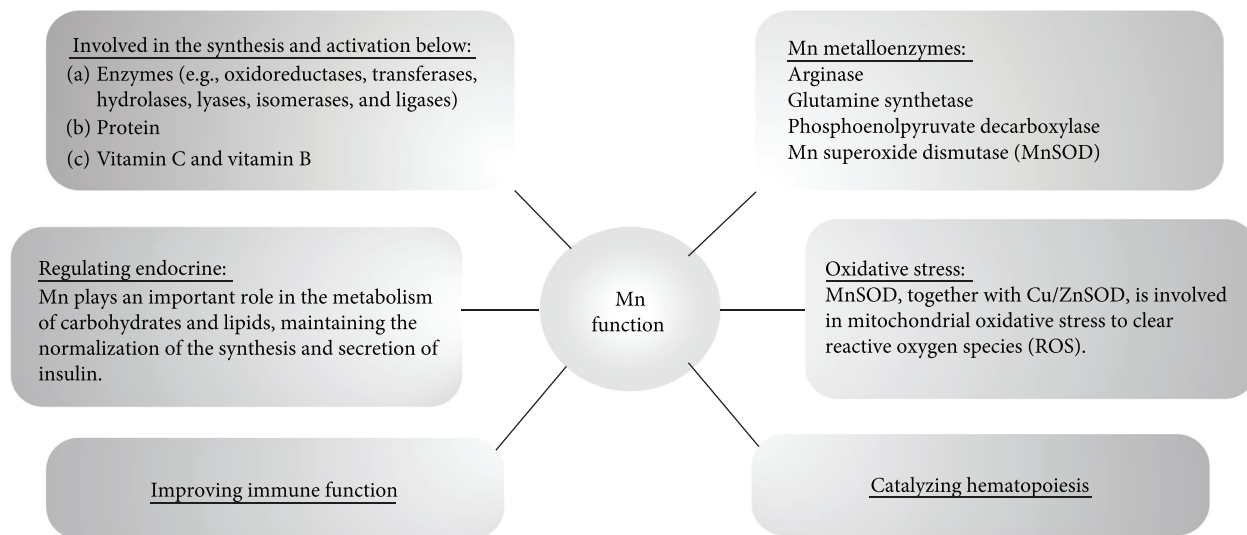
Involved in the synthesis and activation below:
(a) Enzymes (e.g., oxidoreductases, transferases, hydrolases, lyases, isomerases, and ligases)
(b) Protein
(c) Vitamin C and vitamin B

Mn metalloenzymes:
Arginase
Glutamine synthetase
Phosphoenolpyruvate decarboxylase
Mn superoxide dismutase (MnSOD)

Regulating endocrine:
Mn plays an important role in the metabolism of carbohydrates and lipids, maintaining the normalization of the synthesis and secretion of insulin.

Mn function

Oxidative stress:
MnSOD, together with Cu/ZnSOD, is involved in mitochondrial oxidative stress to clear reactive oxygen species (ROS).

Improving immune function

Catalyzing hematopoiesis